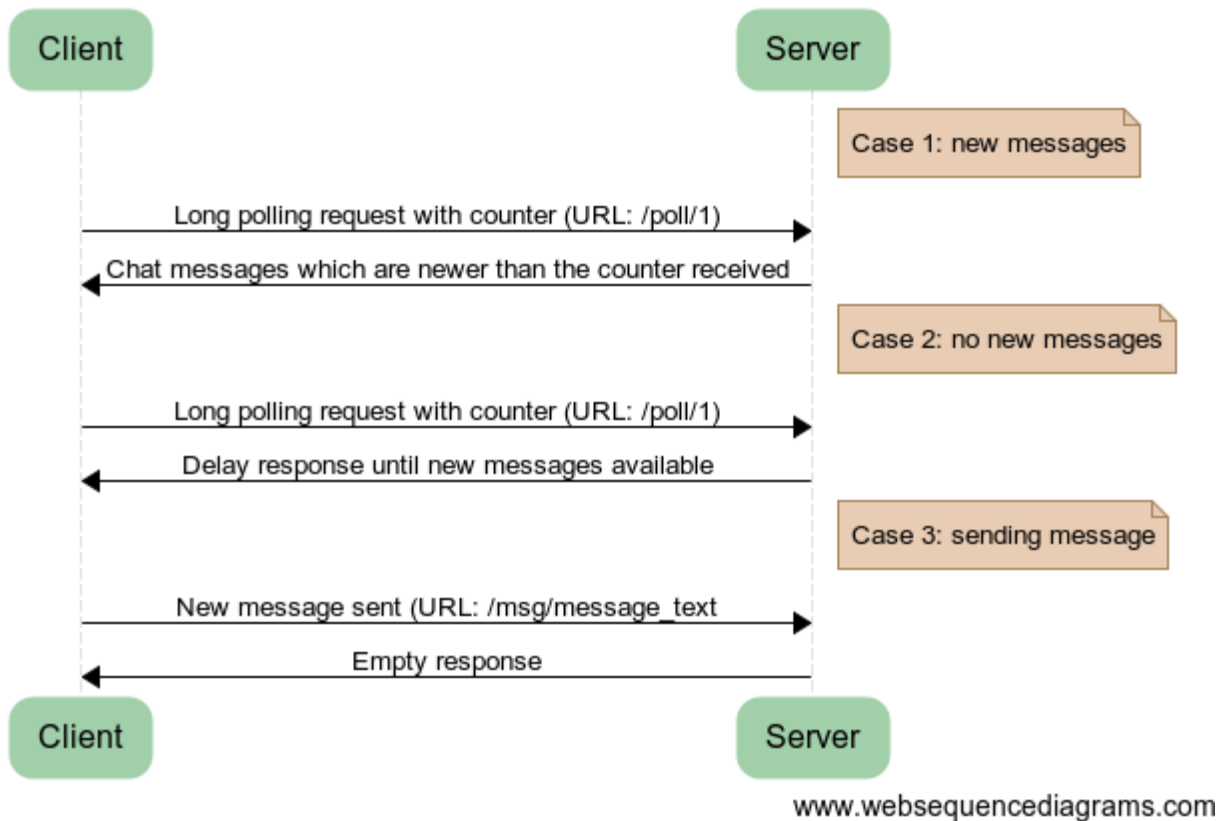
Client

Server

Case 1: new messages

Long polling request with counter (URL: /poll/1)

Chat messages which are newer than the counter received

Case 2: no new messages

Long polling request with counter (URL: /poll/1)

Delay response until new messages available

Case 3: sending message

New message sent (URL: /msg/message_text

Empty response

Client

Server

www.websequencediagrams.com